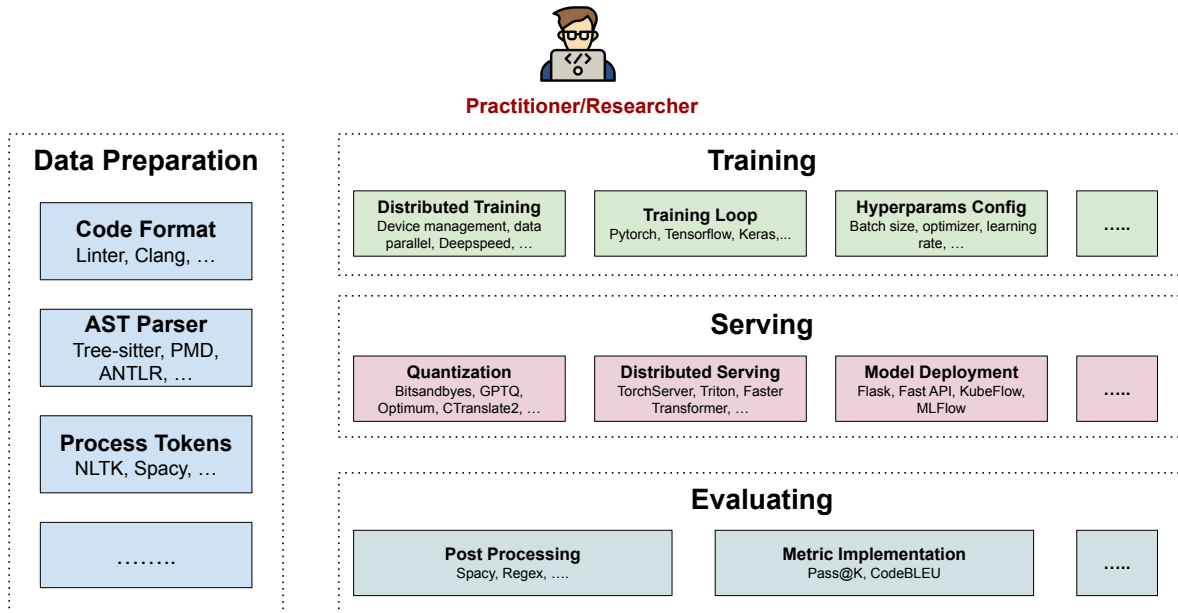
Practitioner/Researcher

Data Preparation

Code Format
Linter, Clang, …

AST Parser
Tree-sitter, PMD, ANTLR, …

Process Tokens
NLTK, Spacy, …

……..

Training

Distributed Training
Device management, data parallel, Deepspeed, …

Training Loop
Pytorch, Tensorflow, Keras,...

Hyperparams Config
Batch size, optimizer, learning rate, …

…..

Serving

Quantization
Bitsandbyes, GPTQ, Optimum, CTranslate2, …

Distributed Serving
TorchServer, Triton, Faster Transformer, …

Model Deployment
Flask, Fast API, KubeFlow, MLFlow

…..

Evaluating

Post Processing
Spacy, Regex, ….

Metric Implementation
Pass@K, CodeBLEU

…..